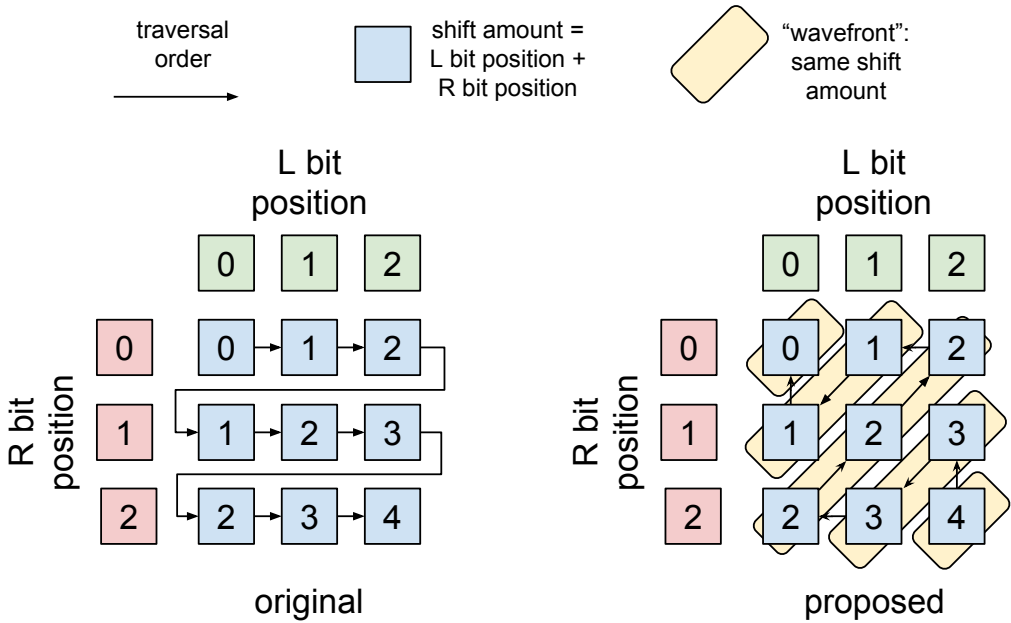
traversal order

shift amount = L bit position + R bit position

"wavefront": same shift amount

L bit position

0 1 2

R bit position

0 1 2

0 1 2
1 2 3
2 3 4

original

L bit position

0 1 2

R bit position

0 1 2

0 1 2
1 2 3
2 3 4

proposed